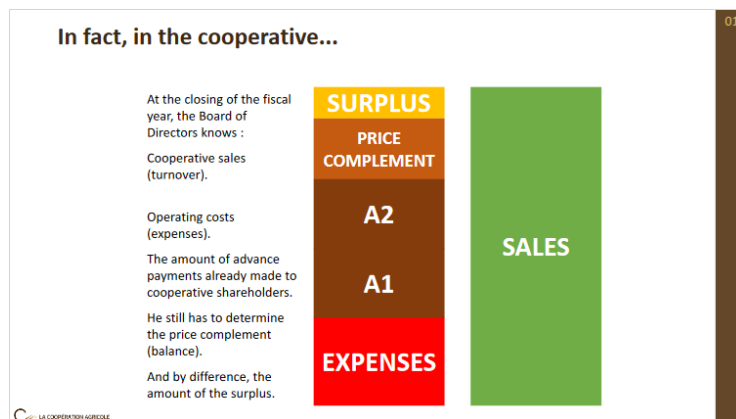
In fact, in the cooperative...

At the closing of the fiscal year, the Board of Directors knows :

Cooperative sales (turnover).

Operating costs (expenses).

The amount of advance payments already made to cooperative shareholders.

He still has to determine the price complement (balance).

And by difference, the amount of the surplus.

SURPLUS

PRICE COMPLEMENT

A2

A1

EXPENSES

SALES

LA COOPÉRATION AGRICOLE

01